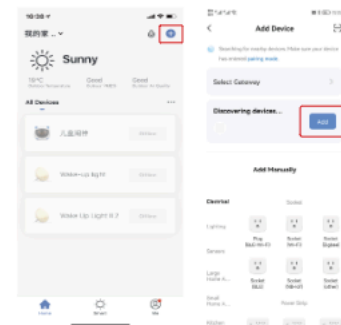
10:36

我的家

Sunny

15°C
Good
Good

All Devices

儿童彩灯

Offline

Wake-up light

Offline

Wake Up Light V.7

Offline

Home
Smart
Me

Add Device

Searching for nearby devices. Make sure your device has entered pairing mode

Select Gateway

Discovering devices...

Add

Add Manually

Electrical

Socket

Lighting

Plug (BLE+Wi-Fi)

Socket (Wi-Fi)

Socket (Zigbee)

Sensors

Large Home A...

Socket (BLE)

Socket (NB-IoT)

Socket (other)

Small Home A...

Power Strip

Kitchen